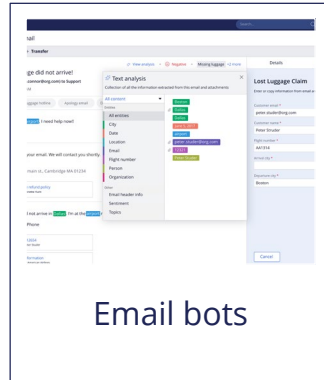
Search

nail

Transfer

View analysis Negative Missing luggage +2 more

Details

ge did not arrive!

.connor@org.com) to Support

ggage hotline

Europ. email

Boston

I need help now!

your email. We will contact you shortly

man st., Cambridge MA 01234

I not arrive in Boston. I'm at the airport

Phone

Text analysis

Collection of all the information extracted from the email and attachments

All content

Entities

All entities

City

Date

Location

Email

Flight number

Person

Organization

Other

Email header info

Sentiment

Topics

Boston

Boston

Boston

peter.studer@org.com

Peter Studer

Lost Luggage Claim

Enter or copy information from email or

Customer email *

peter.studer@org.com

Customer name *

Peter Struder

Flight number *

AA1314

Arrival city *

Departure city *

Boston

Cancel

Email bots